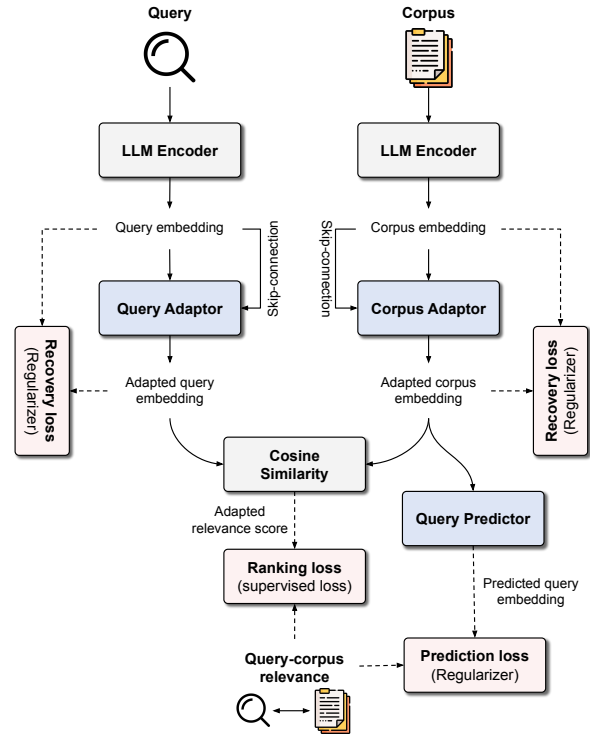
Query

Corpus

LLM Encoder

LLM Encoder

Query embedding

Skip-connection

Corpus embedding

Skip-connection

Recovery loss (Regularizer)

Query Adaptor

Corpus Adaptor

Recovery loss (Regularizer)

Adapted query embedding

Adapted corpus embedding

Cosine Similarity

Adapted relevance score

Query Predictor

Ranking loss (supervised loss)

Predicted query embedding

Query-corpus relevance

Prediction loss (Regularizer)